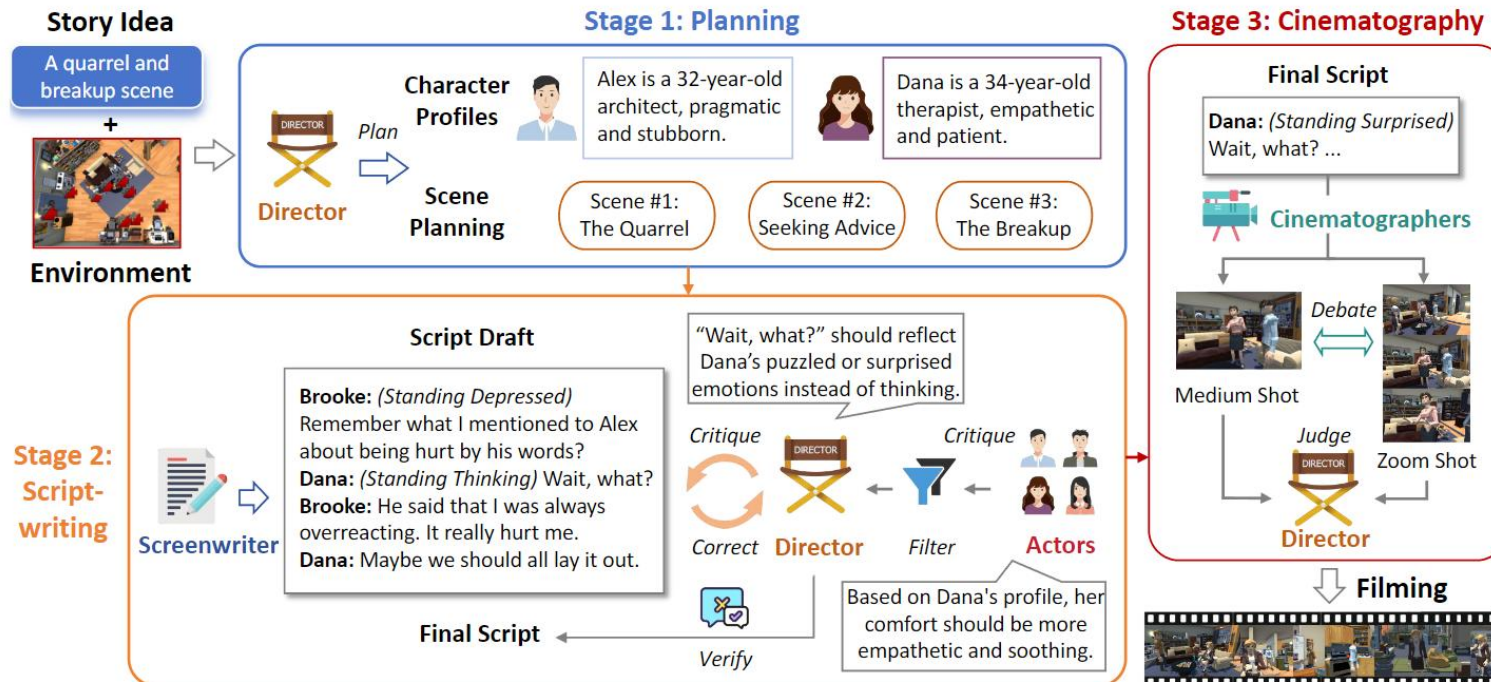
Story Idea

A quarrel and breakup scene

+

Environment

Stage 1: Planning

DIRECTOR

Director

Plan

Character Profiles

Alex is a 32-year-old architect, pragmatic and stubborn.

Dana is a 34-year-old therapist, empathetic and patient.

Scene Planning

Scene #1: The Quarrel

Scene #2: Seeking Advice

Scene #3: The Breakup

Stage 2: Script-writing

Screenwriter

Script Draft

Brooke: (Standing Depressed) Remember what I mentioned to Alex about being hurt by his words?
Dana: (Standing Thinking) Wait, what?
Brooke: He said that I was always overreacting. It really hurt me.
Dana: Maybe we should all lay it out.

"Wait, what?" should reflect Dana's puzzled or surprised emotions instead of thinking.

Critique

Correct

DIRECTOR

Director

Filter

Critique

Actors

Based on Dana's profile, her comfort should be more empathetic and soothing.

Final Script

Verify

Stage 3: Cinematography

Final Script

Dana: (Standing Surprised) Wait, what? ...

Cinematographers

Debate

Medium Shot

Zoom Shot

Judge

DIRECTOR

Director

Filming